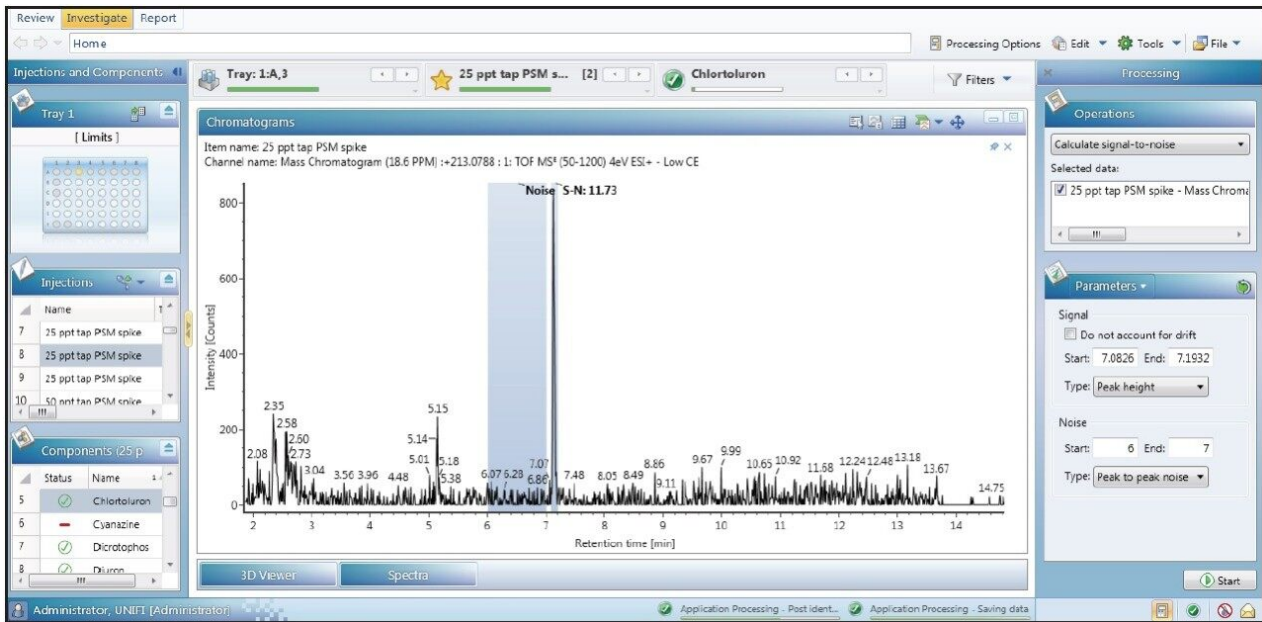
Review Investigate Report

Home

Processing Options Edit Tools File

Injections and Components

Tray: 1:A,3

25 ppt tap PSM s... [2]

Chlortoluron

Filters

Processing

Tray 1

[ Limits ]

Chromatograms

Item name: 25 ppt tap PSM spike
Channel name: Mass Chromatogram (18.6 PPM) :+213.0788 : 1: TOF MS$^E$ (50-1200) 4eV ESI+ - Low CE

Noise S-N: 11.73

800
600
400
200
0

Intensity [Counts]

2.35
2.58
2.60
2.73
2.08
3.04
3.56 3.96
4.48
5.15
5.14
5.01
5.18
5.38
6.07 6.28
7.07
6.86
7.48
8.05
8.49
8.86
9.11
9.67
9.99
10.65 10.92
11.68
12.24 12.48 13.18
13.67
14.75

2 3 4 5 6 7 8 9 10 11 12 13 14

Retention time [min]

Injections

| | Name |
|---|---|
| 7 | 25 ppt tap PSM spike |
| 8 | 25 ppt tap PSM spike |
| 9 | 25 ppt tap PSM spike |
| 10 | 50 ppt tap PSM spike |

Components (25 p

| | Status | Name |
|---|---|---|
| 5 | | Chlortoluron |
| 6 | | Cyanazine |
| 7 | | Dicrotophos |
| 8 | | Diuron |

3D Viewer

Spectra

Operations

Calculate signal-to-noise

Selected data:

25 ppt tap PSM spike - Mass Chroma

Parameters

Signal

Do not account for drift

Start: 7.0826 End: 7.1932

Type: Peak height

Noise

Start: 6 End: 7

Type: Peak to peak noise

Start

Administrator, UNIFI [Administrator]

Application Processing - Post ident...

Application Processing - Saving data